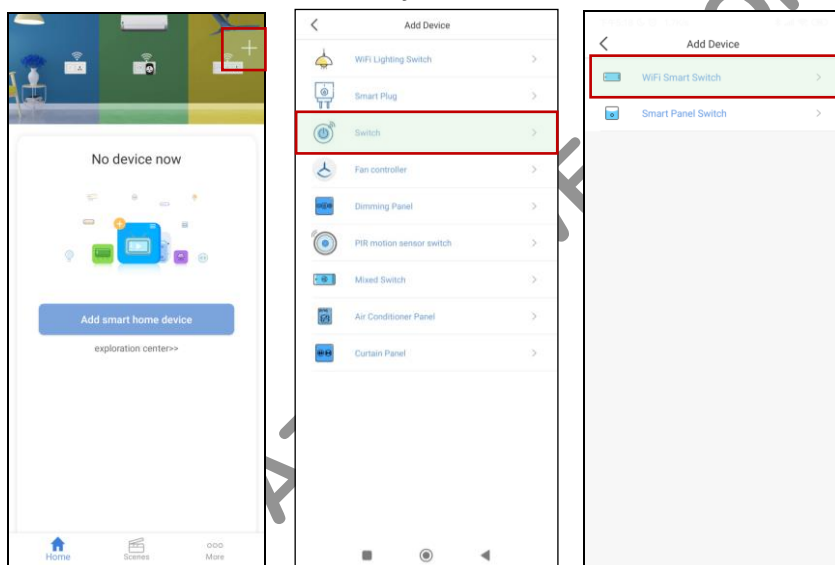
+

No device now

Add smart home device

exploration center>>

Home

Scenes

More

<

Add Device

WiFi Lighting Switch >

Smart Plug >

Switch >

Fan controller >

Dimming Panel >

PIR motion sensor switch >

Mixed Switch >

Air Conditioner Panel >

Curtain Panel >

<

Add Device

WiFi Smart Switch >

Smart Panel Switch >